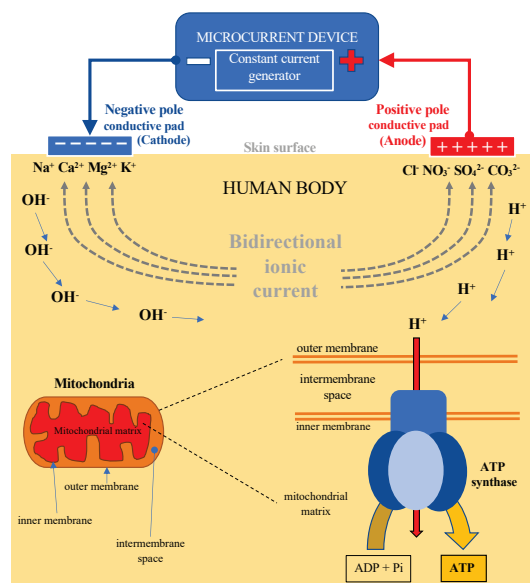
MICROCURRENT DEVICE

Constant current generator

−

+

Negative pole conductive pad (Cathode)

− − − −

Positive pole conductive pad (Anode)

+ + + + +

Skin surface

$Na^+$ $Ca^{2+}$ $Mg^{2+}$ $K^+$

$Cl^-$ $NO_3^-$ $SO_4^{2-}$ $CO_3^{2-}$

HUMAN BODY

$OH^-$

$OH^-$

$OH^-$

$OH^-$

Bidirectional ionic current

$H^+$

$H^+$

$H^+$

$H^+$

outer membrane

intermembrane space

inner membrane

Mitochondria

Mitochondrial matrix

outer membrane

inner membrane

intermembrane space

mitochondrial matrix

ATP synthase

ADP + Pi

ATP